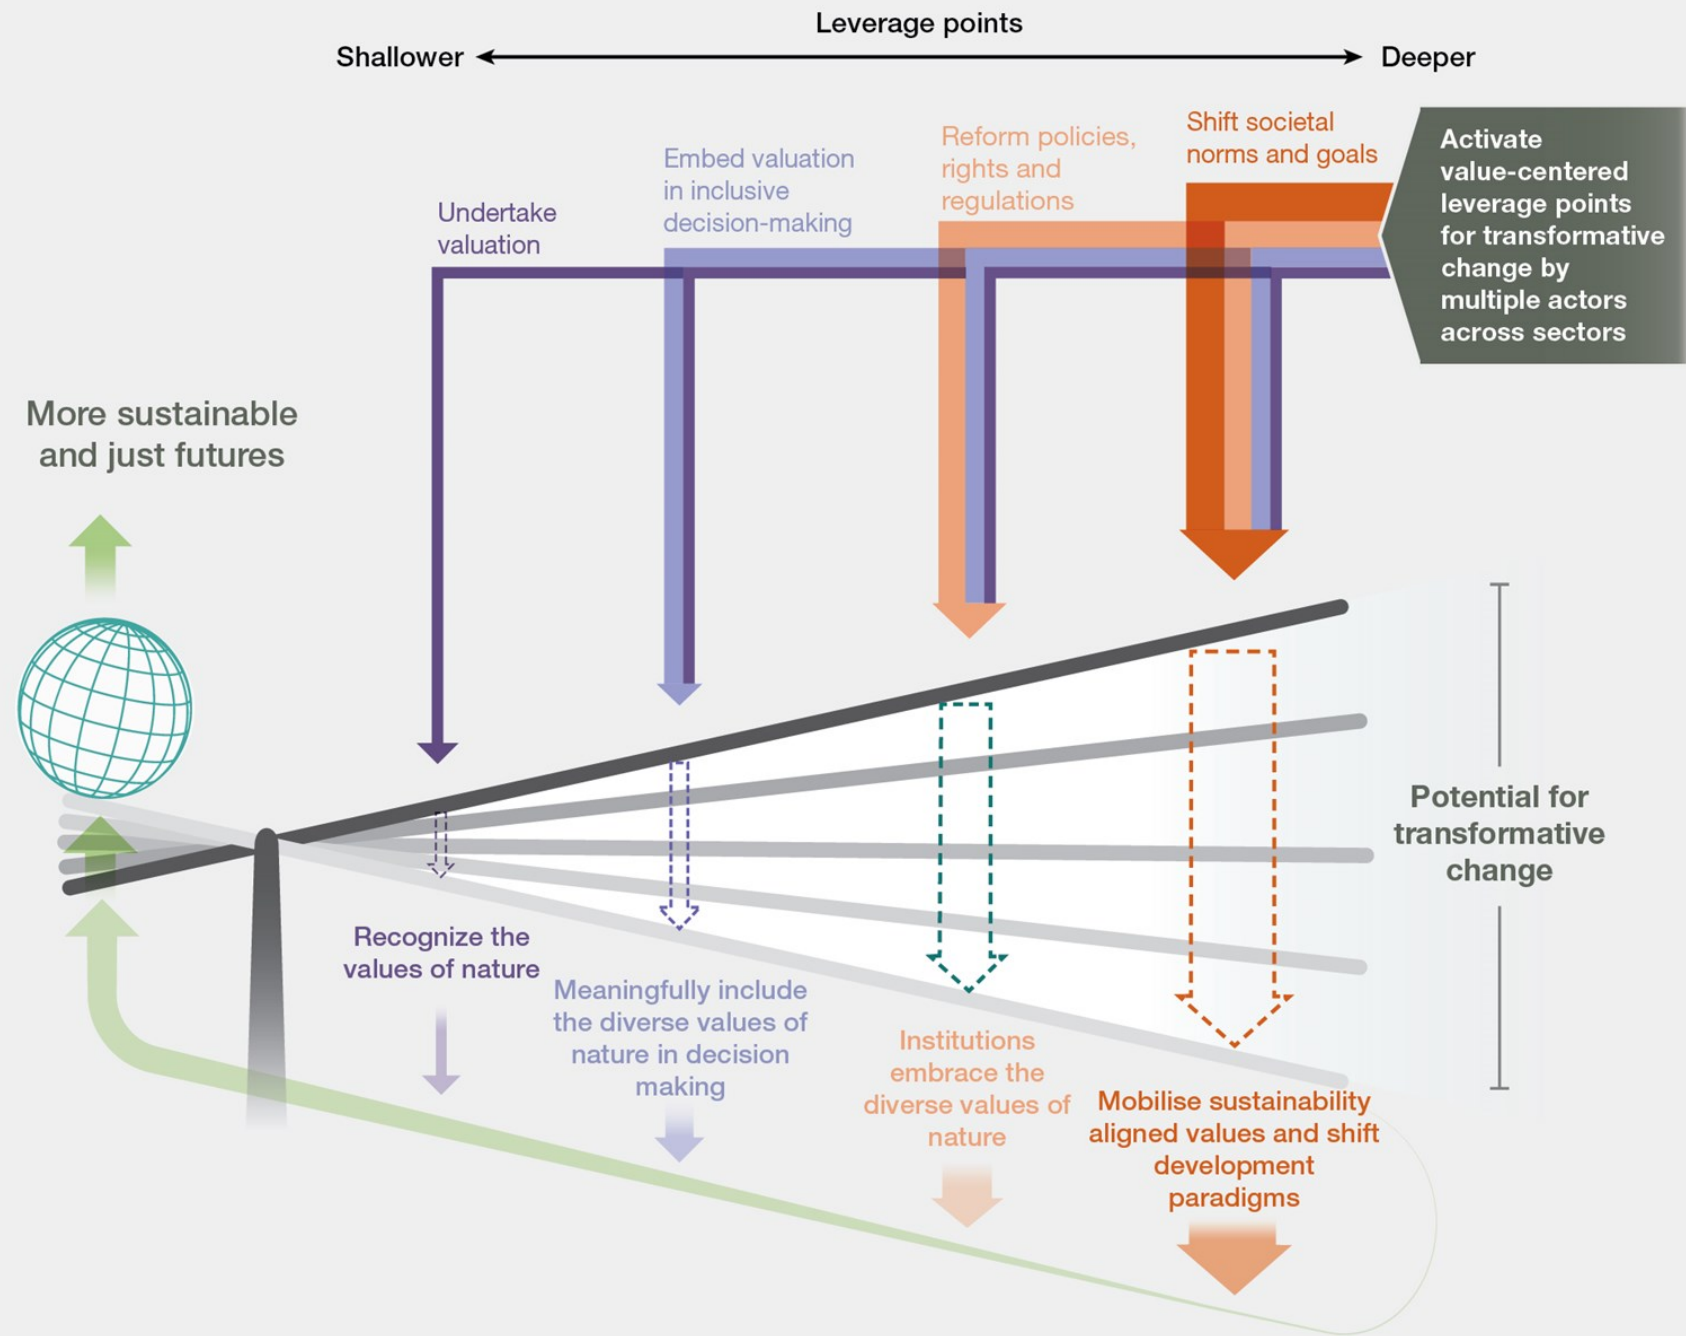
Leverage points

Shallower

Deeper

Undertake valuation

Embed valuation in inclusive decision-making

Reform policies, rights and regulations

Shift societal norms and goals

Activate value-centered leverage points for transformative change by multiple actors across sectors

More sustainable and just futures

Potential for transformative change

Recognize the values of nature

Meaningfully include the diverse values of nature in decision making

Institutions embrace the diverse values of nature

Mobilise sustainability aligned values and shift development paradigms